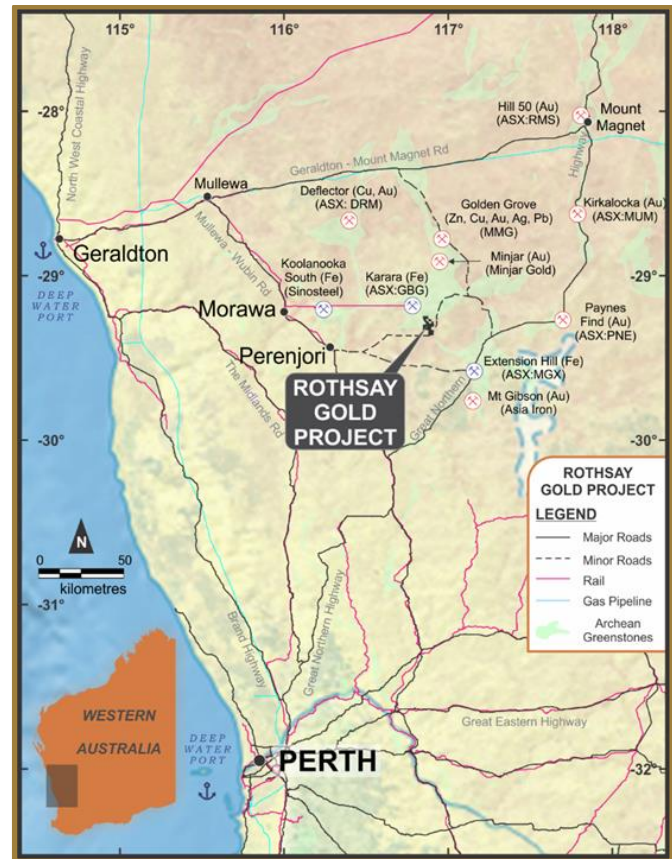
115°
116°
117°
118°
-28°
-29°
-30°
-31°
-32°
-28°
-29°
-30°
-32°

North West Coastal Highway
Hill 50 (Au) (ASX:RMS)
Mount Magnet
Geraldton - Mount Magnet Rd
Highway
Mullewa
Deflector (Cu, Au) (ASX: DRM)
Golden Grove (Zn, Cu, Au, Ag, Pb) (MMG)
Kirkalocka (Au) (ASX:MUM)
Geraldton
Mullewa - Wubin Rd
Minjar (Au) (Minjar Gold)
DEEP WATER PORT
Koolanooka South (Fe) (Sinosteel)
Karara (Fe) (ASX:GBG)
Morawa
Paynes Find (Au) (ASX:PNE)
Perenjori
Extension Hill (Fe) (ASX:MGX)
ROTHSAY GOLD PROJECT
The Midlands Rd
Great Northern
Mt Gibson (Au) (Asia Iron)

ROTHSAY GOLD PROJECT
LEGEND
Major Roads
Minor Roads
Rail
Gas Pipeline
Archean Greenstones

N
0 50
kilometres
Brand Highway
Great Northern Highway
WESTERN AUSTRALIA
DEEP WATER PORT
Great Eastern Highway
PERTH